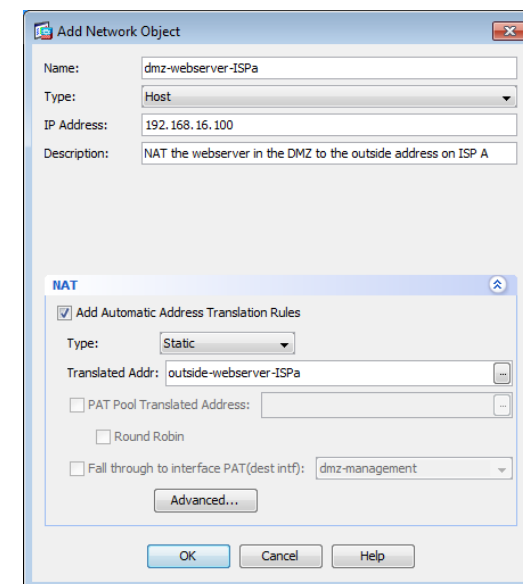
Add Network Object

Name: dmz-webserver-ISPa

Type: Host

IP Address: 192.168.16.100

Description: NAT the webserver in the DMZ to the outside address on ISP A

NAT

Add Automatic Address Translation Rules

Type: Static

Translated Addr: outside-webserver-ISPa

PAT Pool Translated Address:

Round Robin

Fall through to interface PAT(dest intf): dmz-management

Advanced...

OK Cancel Help